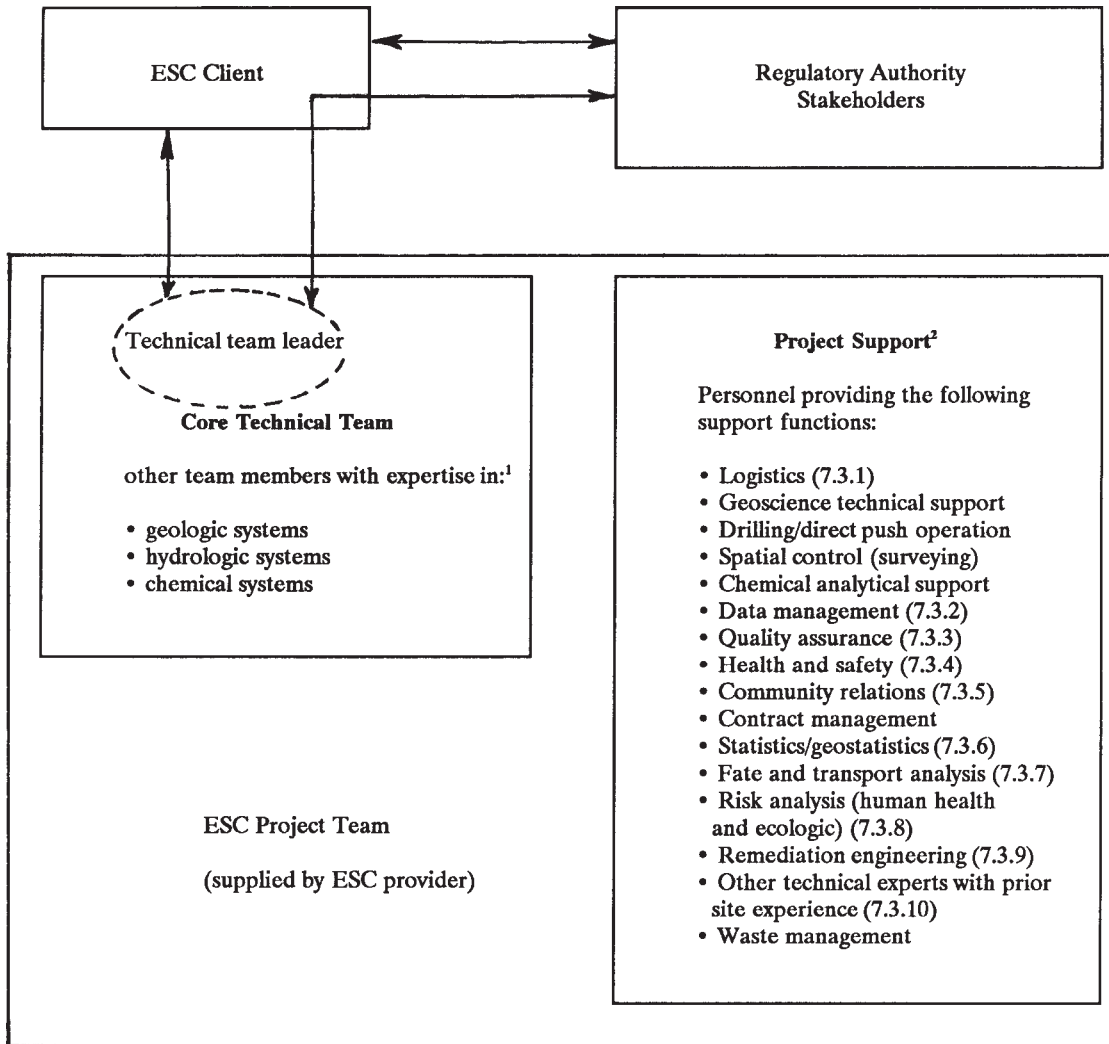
ESC Client

Regulatory Authority Stakeholders

Technical team leader

Core Technical Team

other team members with expertise in:$^1$

• geologic systems
• hydrologic systems
• chemical systems

Project Support$^2$

Personnel providing the following support functions:

• Logistics (7.3.1)
• Geoscience technical support
• Drilling/direct push operation
• Spatial control (surveying)
• Chemical analytical support
• Data management (7.3.2)
• Quality assurance (7.3.3)
• Health and safety (7.3.4)
• Community relations (7.3.5)
• Contract management
• Statistics/geostatistics (7.3.6)
• Fate and transport analysis (7.3.7)
• Risk analysis (human health and ecologic) (7.3.8)
• Remediation engineering (7.3.9)
• Other technical experts with prior site experience (7.3.10)
• Waste management

ESC Project Team

(supplied by ESC provider)